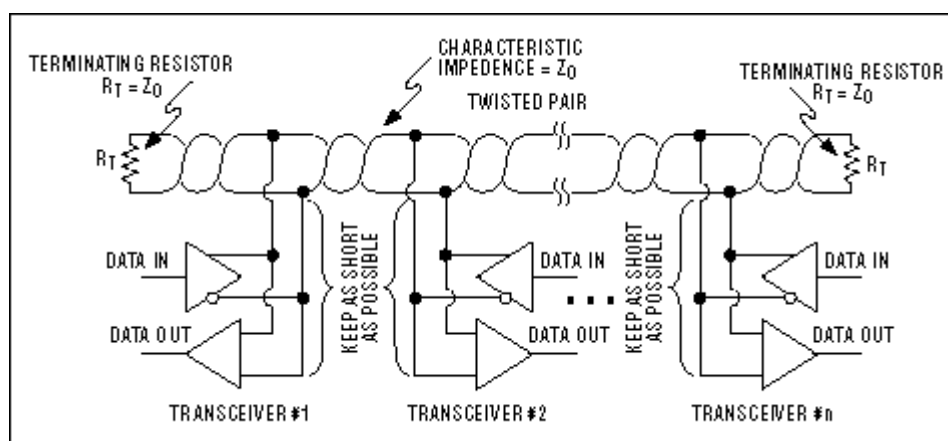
TERMINATING RESISTOR
$R_T = Z_0$

CHARACTERISTIC IMPEDENCE = $Z_0$

TERMINATING RESISTOR
$R_T = Z_0$

TWISTED PAIR

$R_T$

$R_T$

DATA IN

DATA OUT

KEEP AS SHORT AS POSSIBLE

DATA IN

DATA OUT

KEEP AS SHORT AS POSSIBLE

DATA IN

DATA OUT

TRANSCEIVER #1

TRANSCEIVER #2

TRANSCEIVER #n